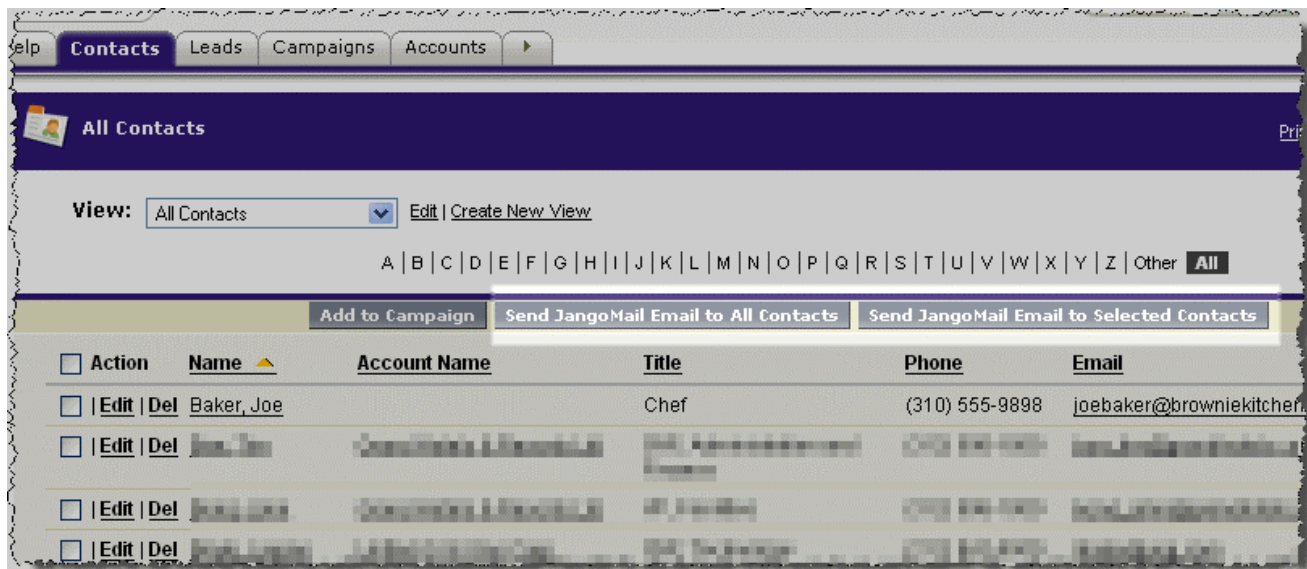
elp Contacts Leads Campaigns Accounts

All Contacts

Pri

View: All Contacts Edit | Create New View

A | B | C | D | E | F | G | H | I | J | K | L | M | N | O | P | Q | R | S | T | U | V | W | X | Y | Z | Other All

Add to Campaign | Send JangoMail Email to All Contacts | Send JangoMail Email to Selected Contacts

| Action | Name | Account Name | Title | Phone | Email |
|---|---|---|---|---|---|
| \| Edit \| Del | Baker, Joe | | Chef | (310) 555-9898 | joebaker@browniekitchen |
| \| Edit \| Del | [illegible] | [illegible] | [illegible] | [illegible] | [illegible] |
| \| Edit \| Del | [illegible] | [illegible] | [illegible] | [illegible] | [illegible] |
| \| Edit \| Del | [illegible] | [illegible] | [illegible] | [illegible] | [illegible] |